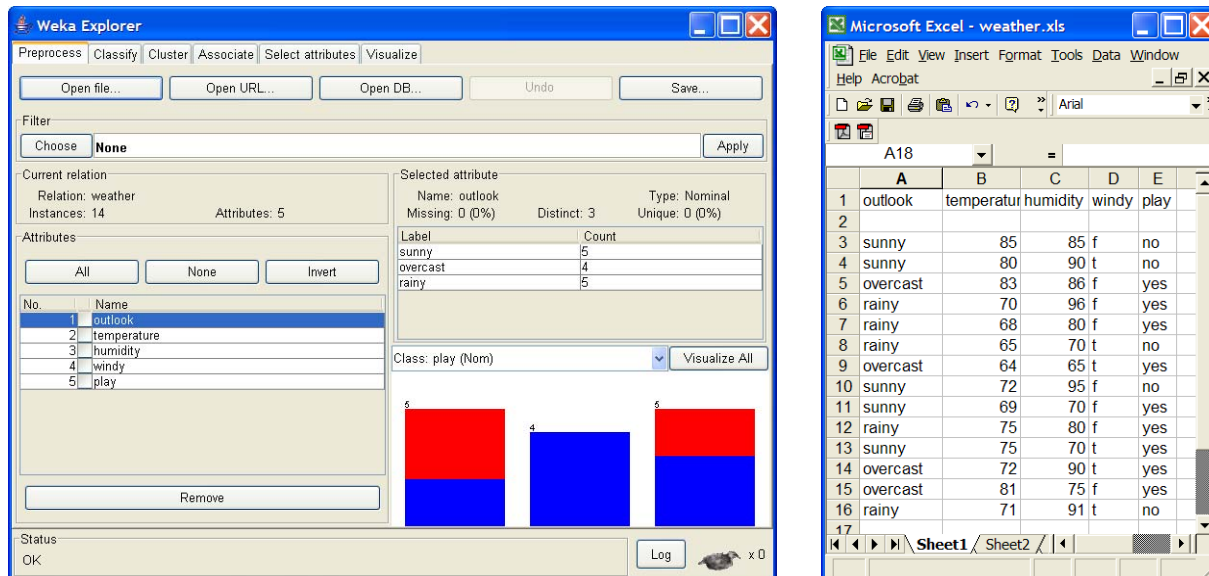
Weka Explorer

Preprocess | Classify | Cluster | Associate | Select attributes | Visualize

Open file... | Open URL... | Open DB... | Undo | Save...

Filter
Choose | None | Apply

Current relation
Relation: weather
Instances: 14
Attributes: 5

Selected attribute
Name: outlook
Type: Nominal
Missing: 0 (0%)
Distinct: 3
Unique: 0 (0%)

| Label | Count |
|---|---|
| sunny | 5 |
| overcast | 4 |
| rainy | 5 |

Attributes
All | None | Invert

| No. | Name |
|---|---|
| 1 | outlook |
| 2 | temperature |
| 3 | humidity |
| 4 | windy |
| 5 | play |

Remove

Class: play (Nom) | Visualize All

5 4 5

Status
OK
Log
x 0

Microsoft Excel - weather.xls

File Edit View Insert Format Tools Data Window
Help Acrobat

Arial

A18 =

| | A | B | C | D | E |
|---|---|---|---|---|---|
| 1 | outlook | temperatur | humidity | windy | play |
| 2 | | | | | |
| 3 | sunny | 85 | 85 | f | no |
| 4 | sunny | 80 | 90 | t | no |
| 5 | overcast | 83 | 86 | f | yes |
| 6 | rainy | 70 | 96 | f | yes |
| 7 | rainy | 68 | 80 | f | yes |
| 8 | rainy | 65 | 70 | t | no |
| 9 | overcast | 64 | 65 | t | yes |
| 10 | sunny | 72 | 95 | f | no |
| 11 | sunny | 69 | 70 | f | yes |
| 12 | rainy | 75 | 80 | f | yes |
| 13 | sunny | 75 | 70 | t | yes |
| 14 | overcast | 72 | 90 | t | yes |
| 15 | overcast | 81 | 75 | f | yes |
| 16 | rainy | 71 | 91 | t | no |
| 17 | | | | | |

Sheet1 / Sheet2 /